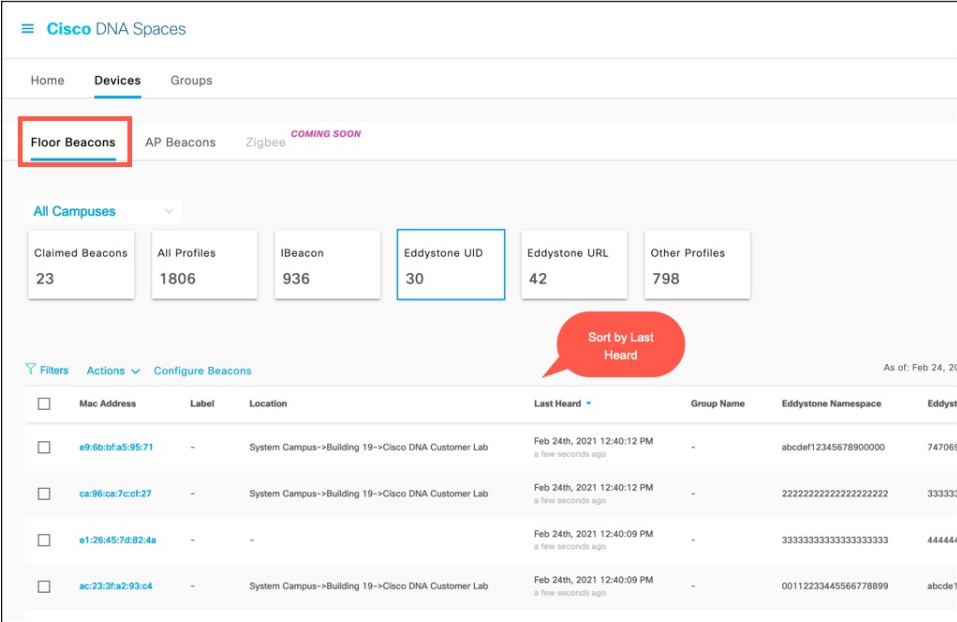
Cisco DNA Spaces

Home Devices Groups

Floor Beacons AP Beacons Zigbee COMING SOON

All Campuses

| Claimed Beacons | All Profiles | IBeacon | Eddystone UID | Eddystone URL | Other Profiles |
|---|---|---|---|---|---|
| 23 | 1806 | 936 | 30 | 42 | 798 |

Sort by Last Heard

Filters Actions Configure Beacons

As of: Feb 24, 20

| | Mac Address | Label | Location | Last Heard | Group Name | Eddystone Namespace | Eddyst |
|---|---|---|---|---|---|---|---|
| | e9:6b:bf:a5:95:71 | - | System Campus->Building 19->Cisco DNA Customer Lab | Feb 24th, 2021 12:40:12 PM a few seconds ago | - | abcdef12345678900000 | 747069 |
| | ca:96:ca:7c:cf:27 | - | System Campus->Building 19->Cisco DNA Customer Lab | Feb 24th, 2021 12:40:12 PM a few seconds ago | - | 22222222222222222222 | 33333 |
| | e1:26:45:7d:82:4a | - | - | Feb 24th, 2021 12:40:09 PM a few seconds ago | - | 33333333333333333333 | 44444 |
| | ac:23:3f:a2:93:c4 | - | System Campus->Building 19->Cisco DNA Customer Lab | Feb 24th, 2021 12:40:09 PM a few seconds ago | - | 00112233445566778899 | abcde1 |